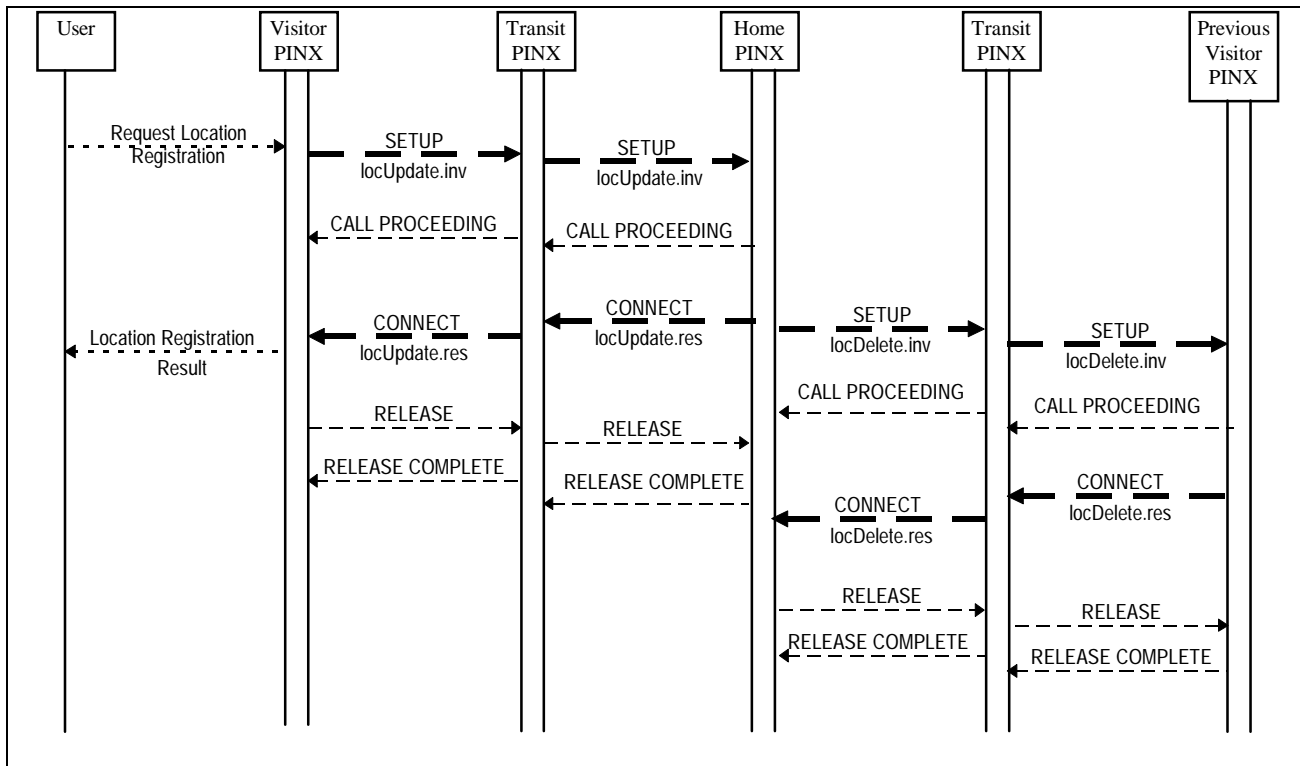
User

Visitor PINX

Transit PINX

Home PINX

Transit PINX

Previous Visitor PINX

Request Location Registration

SETUP
locUpdate.inv

SETUP
locUpdate.inv

CALL PROCEEDING

CALL PROCEEDING

CONNECT
locUpdate.res

CONNECT
locUpdate.res

SETUP
locDelete.inv

SETUP
locDelete.inv

Location Registration Result

CALL PROCEEDING

CALL PROCEEDING

RELEASE

RELEASE

RELEASE COMPLETE

RELEASE COMPLETE

CONNECT
locDelete.res

CONNECT
locDelete.res

RELEASE

RELEASE

RELEASE COMPLETE

RELEASE COMPLETE